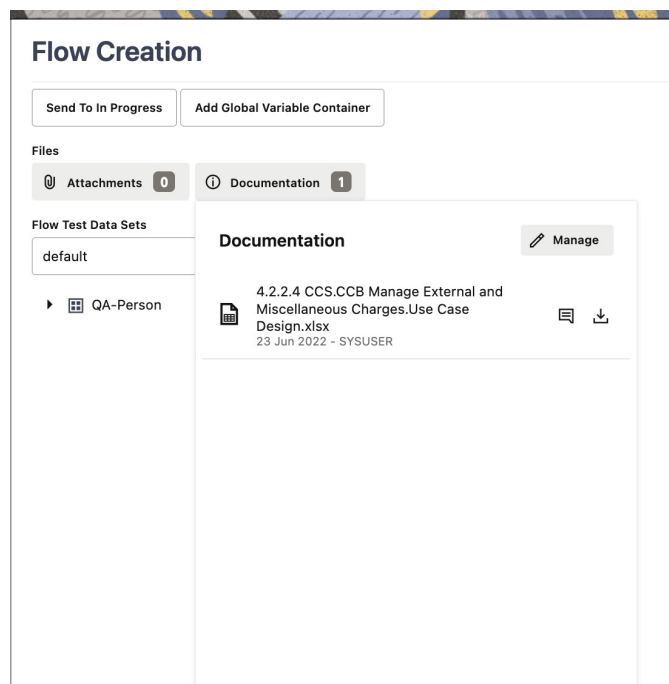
Flow Creation

Send To In Progress

Add Global Variable Container

Files

Attachments 0

Documentation 1

Flow Test Data Sets

default

QA-Person

Documentation

Manage

4.2.2.4 CCS.CCB Manage External and Miscellaneous Charges.Use Case Design.xlsx
23 Jun 2022 - SYSUSER